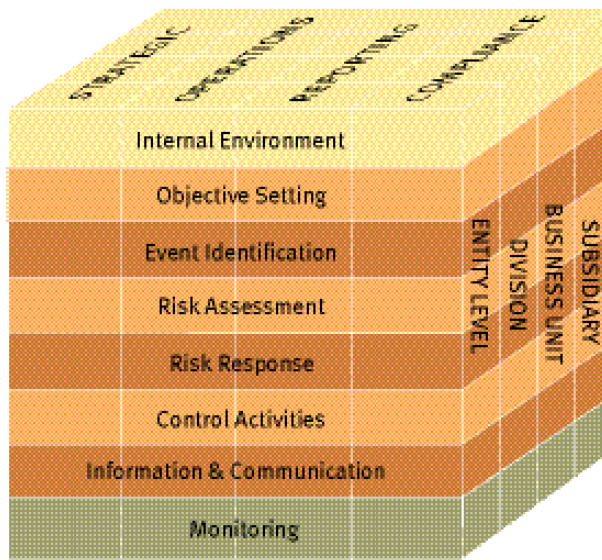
STRATEGIC
OPERATIONS
REPORTING
COMPLIANCE

Internal Environment
Objective Setting
Event Identification
Risk Assessment
Risk Response
Control Activities
Information & Communication
Monitoring

ENTITY LEVEL
DIVISION
BUSINESS UNIT
SUBSIDIARY